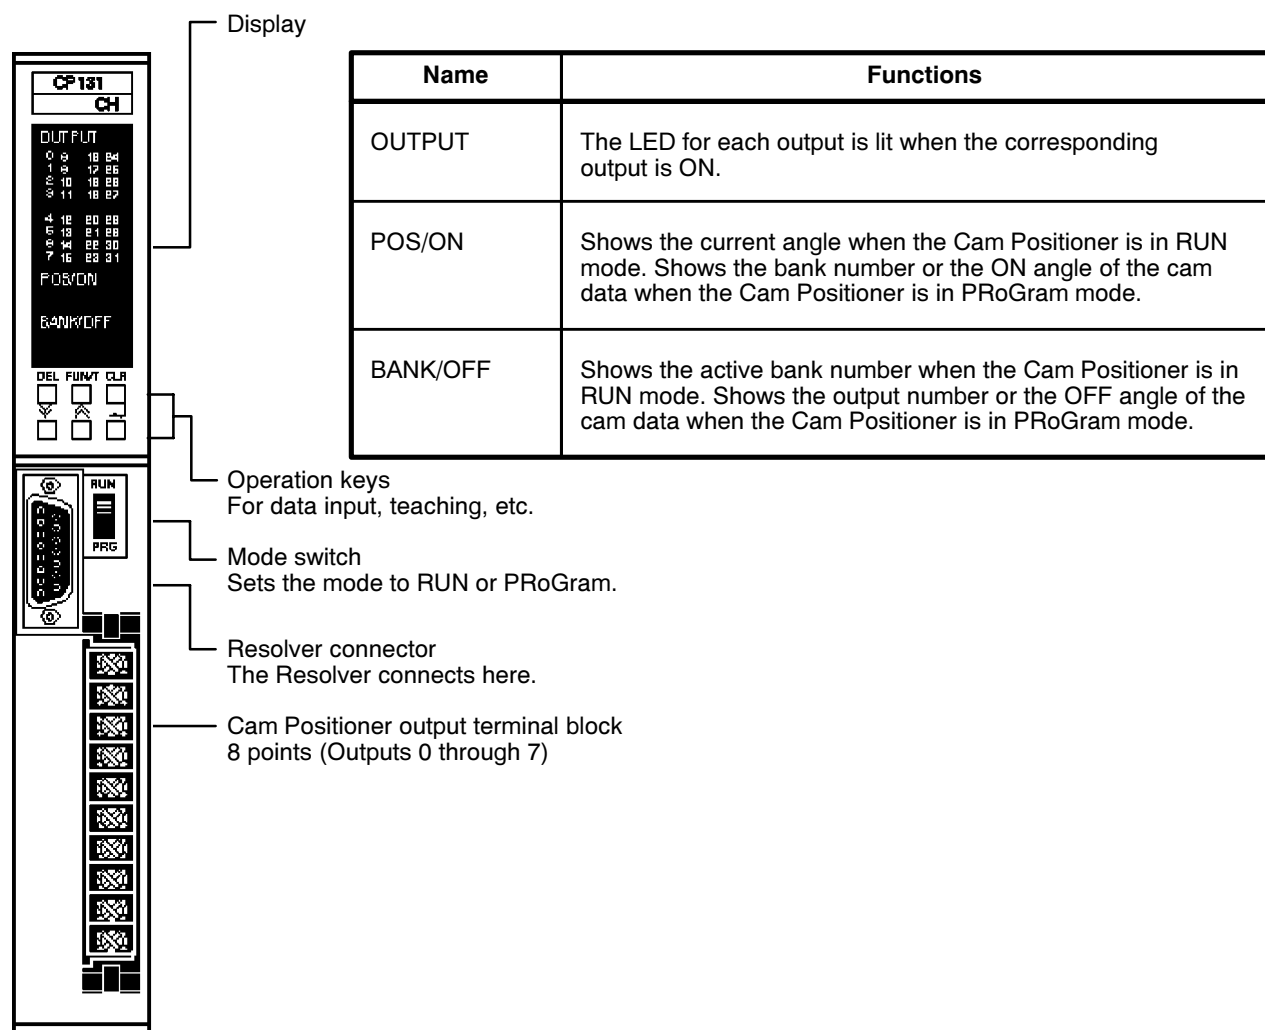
Display

CP131
CH

OUTPUT
0 8 16 24
1 9 17 25
2 10 18 26
3 11 19 27
4 12 20 28
5 13 21 29
6 14 22 30
7 15 23 31

POS/ON

BANK/OFF

DEL FUN/T CLR

RUN
PRG

| Name | Functions |
|---|---|
| OUTPUT | The LED for each output is lit when the corresponding output is ON. |
| POS/ON | Shows the current angle when the Cam Positioner is in RUN mode. Shows the bank number or the ON angle of the cam data when the Cam Positioner is in PRoGram mode. |
| BANK/OFF | Shows the active bank number when the Cam Positioner is in RUN mode. Shows the output number or the OFF angle of the cam data when the Cam Positioner is in PRoGram mode. |

Operation keys
For data input, teaching, etc.

Mode switch
Sets the mode to RUN or PRoGram.

Resolver connector
The Resolver connects here.

Cam Positioner output terminal block
8 points (Outputs 0 through 7)